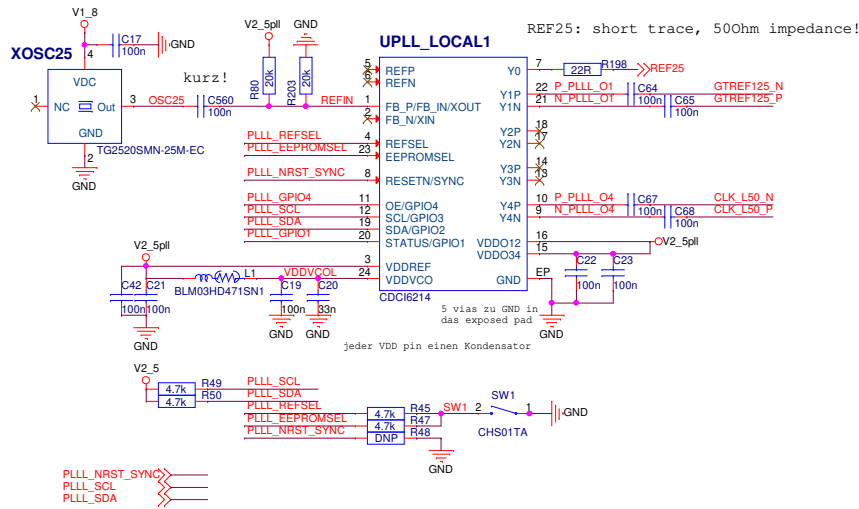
V1_8
C17
100n
GND
XOSC25
4
VDC
NC
Out
GND
3
OSC25
C560
100n
2
GND
TG2520SMN-25M-EC
kurz!
V2_5pll
R80
20k
GND
R203
20k
REFIN
UPLL_LOCAL1
REF25: short trace, 50Ohm impedance!
5
6
REFP
REFN
1
2
FB_P/FB_IN/XOUT
FB_N/XIN
4
23
PLLL_REFSEL
PLLL_EEPROMSEL
REFSEL
EEPROMSEL
PLLL_NRST_SYNC
8
RESETN/SYNC
PLLL_GPIO4
PLLL_SCL
PLLL_SDA
PLLL_GPIO1
11
12
19
20
OE/GPIO4
SCL/GPIO3
SDA/GPIO2
STATUS/GPIO1
Y0
7
22R
R198
REF25
Y1P
Y1N
22
21
P_PLLL_O1
N_PLLL_O1
C64
100n
C65
100n
GTREF125_N
GTREF125_P
Y2P
Y2N
18
17
Y3P
Y3N
14
13
Y4P
Y4N
10
9
P_PLLL_O4
N_PLLL_O4
C67
100n
C68
100n
CLK_L50_N
CLK_L50_P
VDDO12
VDDO34
16
15
V2_5pll
C22
100n
C23
100n
GND
EP
V2_5pll
C42
100n
C21
10u
L1
BLM03HD471SN1
VDDVCOL
C19
100n
C20
33n
3
24
VDDREF
VDDVCO
CDCI6214
GND
GND
GND
5 vias zu GND in das exposed pad
jeder VDD pin einen Kondensator
V2_5
4.7k
R49
4.7k
R50
PLLL_SCL
PLLL_SDA
PLLL_REFSEL
PLLL_EEPROMSEL
PLLL_NRST_SYNC
4.7k
R45
4.7k
R47
DNP
R48
SW1
2
SW1
1
GND
CHS01TA
GND
PLLL_NRST_SYNC
PLLL_SCL
PLLL_SDA